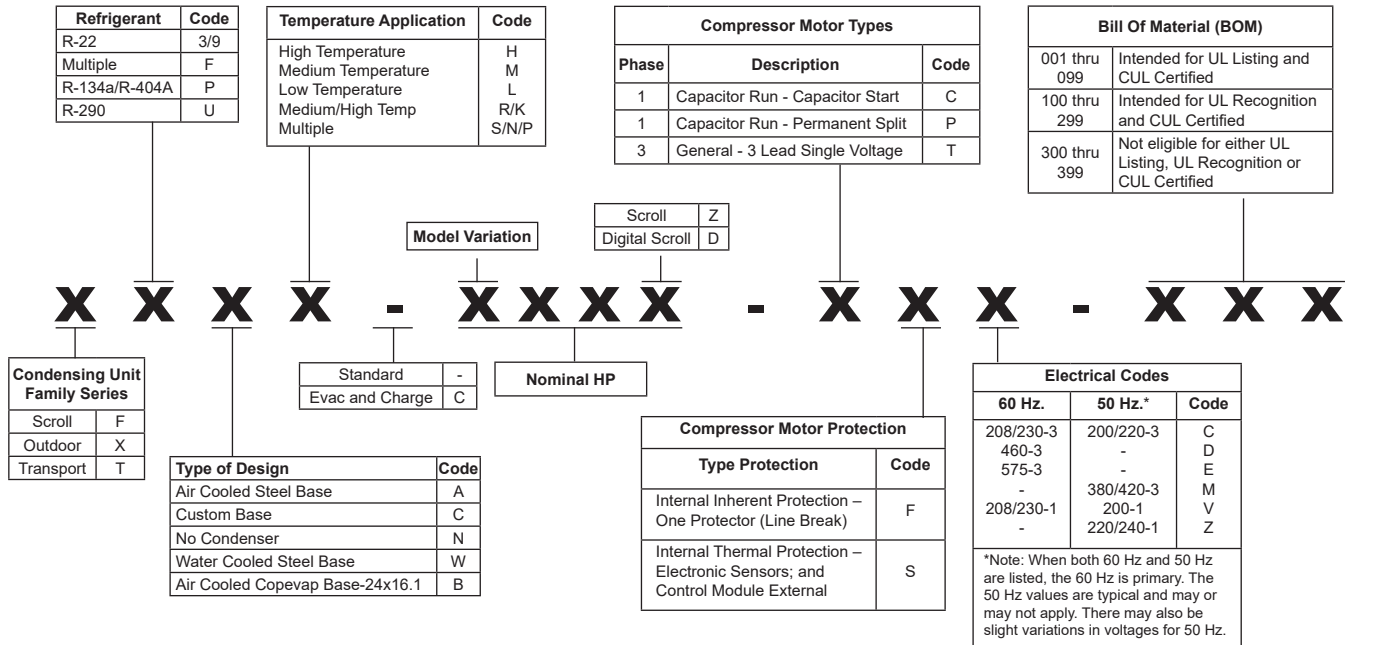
| Refrigerant | Code |
|---|---|
| R-22 | 3/9 |
| Multiple | F |
| R-134a/R-404A | P |
| R-290 | U |

| Temperature Application | Code |
|---|---|
| High Temperature | H |
| Medium Temperature | M |
| Low Temperature | L |
| Medium/High Temp | R/K |
| Multiple | S/N/P |

Compressor Motor Types

| Phase | Description | Code |
|---|---|---|
| 1 | Capacitor Run - Capacitor Start | C |
| 1 | Capacitor Run - Permanent Split | P |
| 3 | General - 3 Lead Single Voltage | T |

Bill Of Material (BOM)

| | |
|---|---|
| 001 thru 099 | Intended for UL Listing and CUL Certified |
| 100 thru 299 | Intended for UL Recognition and CUL Certified |
| 300 thru 399 | Not eligible for either UL Listing, UL Recognition or CUL Certified |

| | |
|---|---|
| Scroll | Z |
| Digital Scroll | D |

Model Variation

X X X X - X X X X - X X X - X X X

Condensing Unit Family Series

| | |
|---|---|
| Scroll | F |
| Outdoor | X |
| Transport | T |

| | |
|---|---|
| Standard | - |
| Evac and Charge | C |

Nominal HP

| Type of Design | Code |
|---|---|
| Air Cooled Steel Base | A |
| Custom Base | C |
| No Condenser | N |
| Water Cooled Steel Base | W |
| Air Cooled Copevap Base-24x16.1 | B |

Compressor Motor Protection

| Type Protection | Code |
|---|---|
| Internal Inherent Protection – One Protector (Line Break) | F |
| Internal Thermal Protection – Electronic Sensors; and Control Module External | S |

Electrical Codes

| 60 Hz. | 50 Hz.* | Code |
|---|---|---|
| 208/230-3 | 200/220-3 | C |
| 460-3 | - | D |
| 575-3 | - | E |
| - | 380/420-3 | M |
| 208/230-1 | 200-1 | V |
| - | 220/240-1 | Z |

*Note: When both 60 Hz and 50 Hz are listed, the 60 Hz is primary. The 50 Hz values are typical and may or may not apply. There may also be slight variations in voltages for 50 Hz.